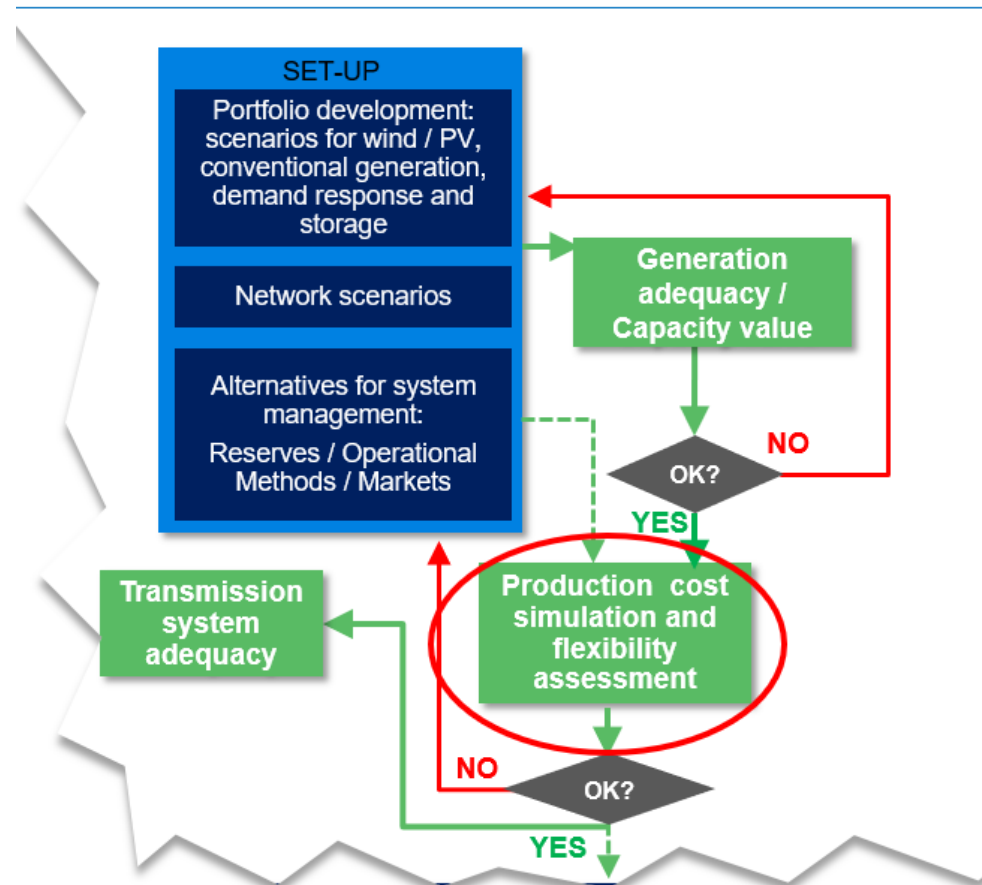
SET-UP

Portfolio development: scenarios for wind / PV, conventional generation, demand response and storage

Network scenarios

Alternatives for system management:

Reserves / Operational Methods / Markets

Generation adequacy / Capacity value

OK?

NO

YES

Production cost simulation and flexibility assessment

Transmission system adequacy

NO

OK?

YES